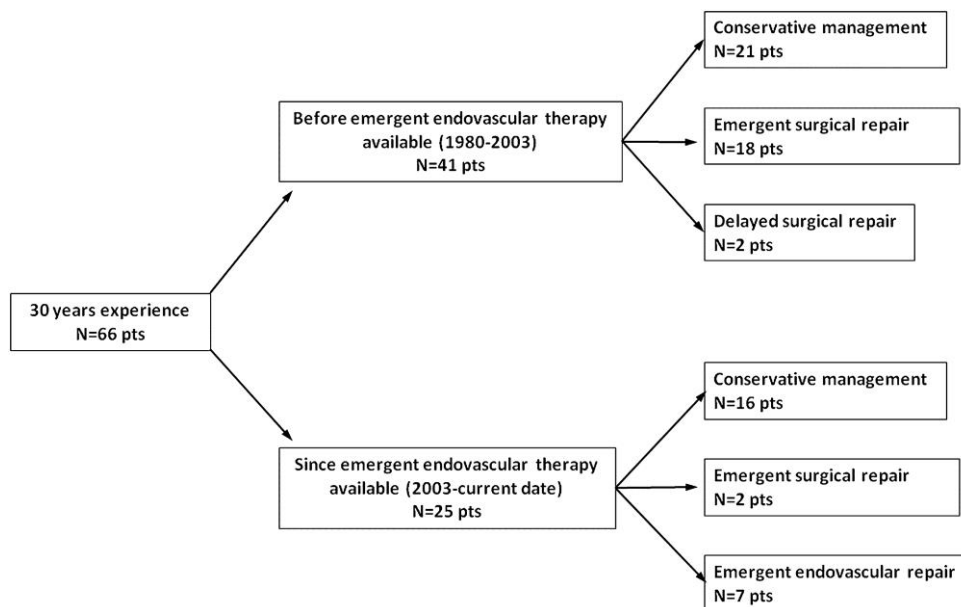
30 years experience
N=66 pts

Before emergent endovascular therapy available (1980-2003)
N=41 pts

Conservative management
N=21 pts

Emergent surgical repair
N=18 pts

Delayed surgical repair
N=2 pts

Since emergent endovascular therapy available (2003-current date)
N=25 pts

Conservative management
N=16 pts

Emergent surgical repair
N=2 pts

Emergent endovascular repair
N=7 pts